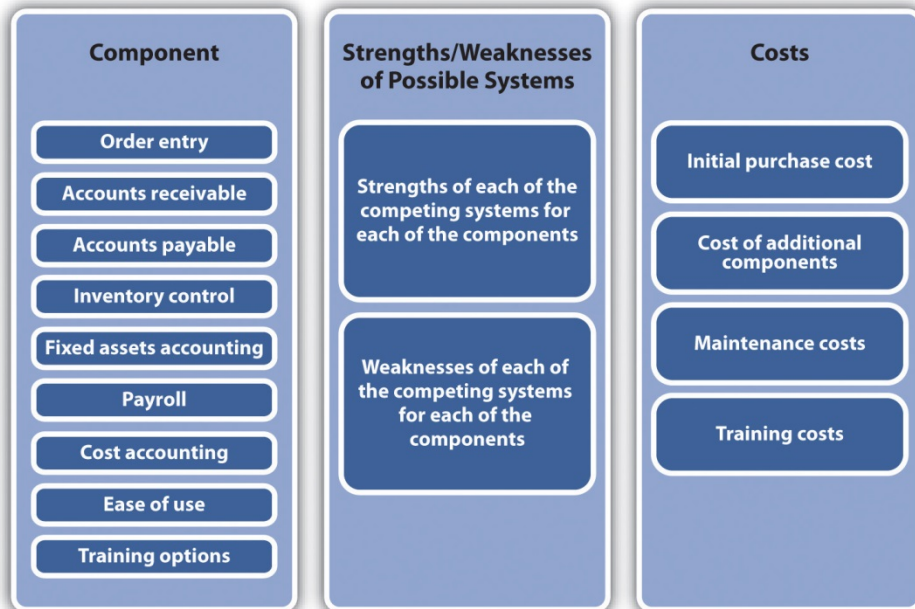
Component

Order entry

Accounts receivable

Accounts payable

Inventory control

Fixed assets accounting

Payroll

Cost accounting

Ease of use

Training options

Strengths/Weaknesses of Possible Systems

Strengths of each of the competing systems for each of the components

Weaknesses of each of the competing systems for each of the components

Costs

Initial purchase cost

Cost of additional components

Maintenance costs

Training costs